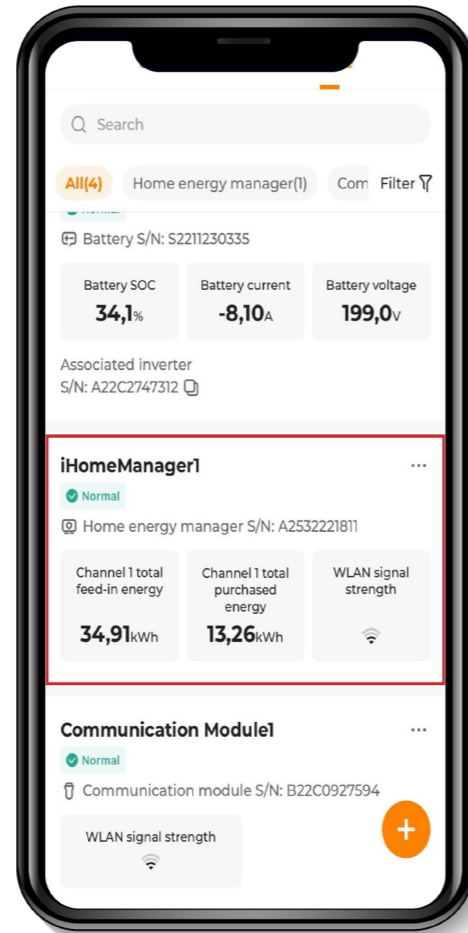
Search

All(4) Home energy manager(1) Com Filter

Battery S/N: S2211230335

Battery SOC
34,1%

Battery current
-8,10A

Battery voltage
199,0V

Associated inverter
S/N: A22C2747312

iHomeManager1 ···

Normal

Home energy manager S/N: A2532221811

Channel 1 total feed-in energy
34,91kWh

Channel 1 total purchased energy
13,26kWh

WLAN signal strength

Communication Module1 ···

Normal

Communication module S/N: B22C0927594

WLAN signal strength

+